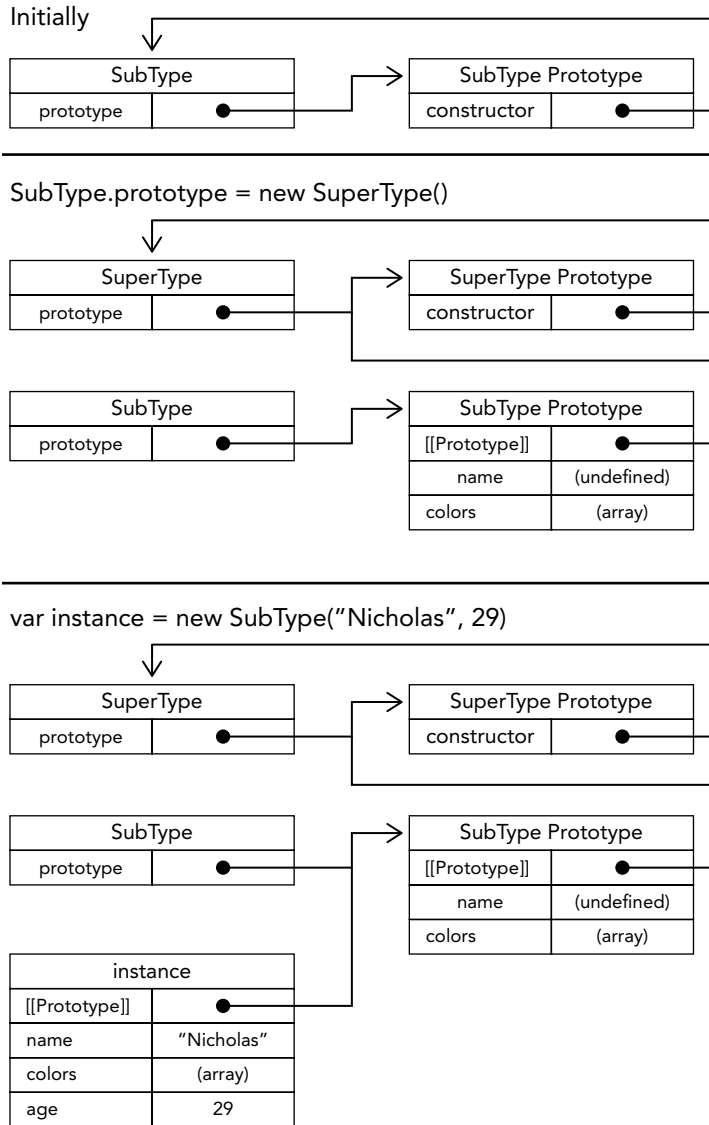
Initially

| SubType | |
|---|---|
| prototype | |

| SubType Prototype | |
|---|---|
| constructor | |

SubType.prototype = new SuperType()

| SuperType | |
|---|---|
| prototype | |

| SuperType Prototype | |
|---|---|
| constructor | |

| SubType | |
|---|---|
| prototype | |

| SubType Prototype | |
|---|---|
| [[Prototype]] | |
| name | (undefined) |
| colors | (array) |

var instance = new SubType("Nicholas", 29)

| SuperType | |
|---|---|
| prototype | |

| SuperType Prototype | |
|---|---|
| constructor | |

| SubType | |
|---|---|
| prototype | |

| SubType Prototype | |
|---|---|
| [[Prototype]] | |
| name | (undefined) |
| colors | (array) |

| instance | |
|---|---|
| [[Prototype]] | |
| name | "Nicholas" |
| colors | (array) |
| age | 29 |